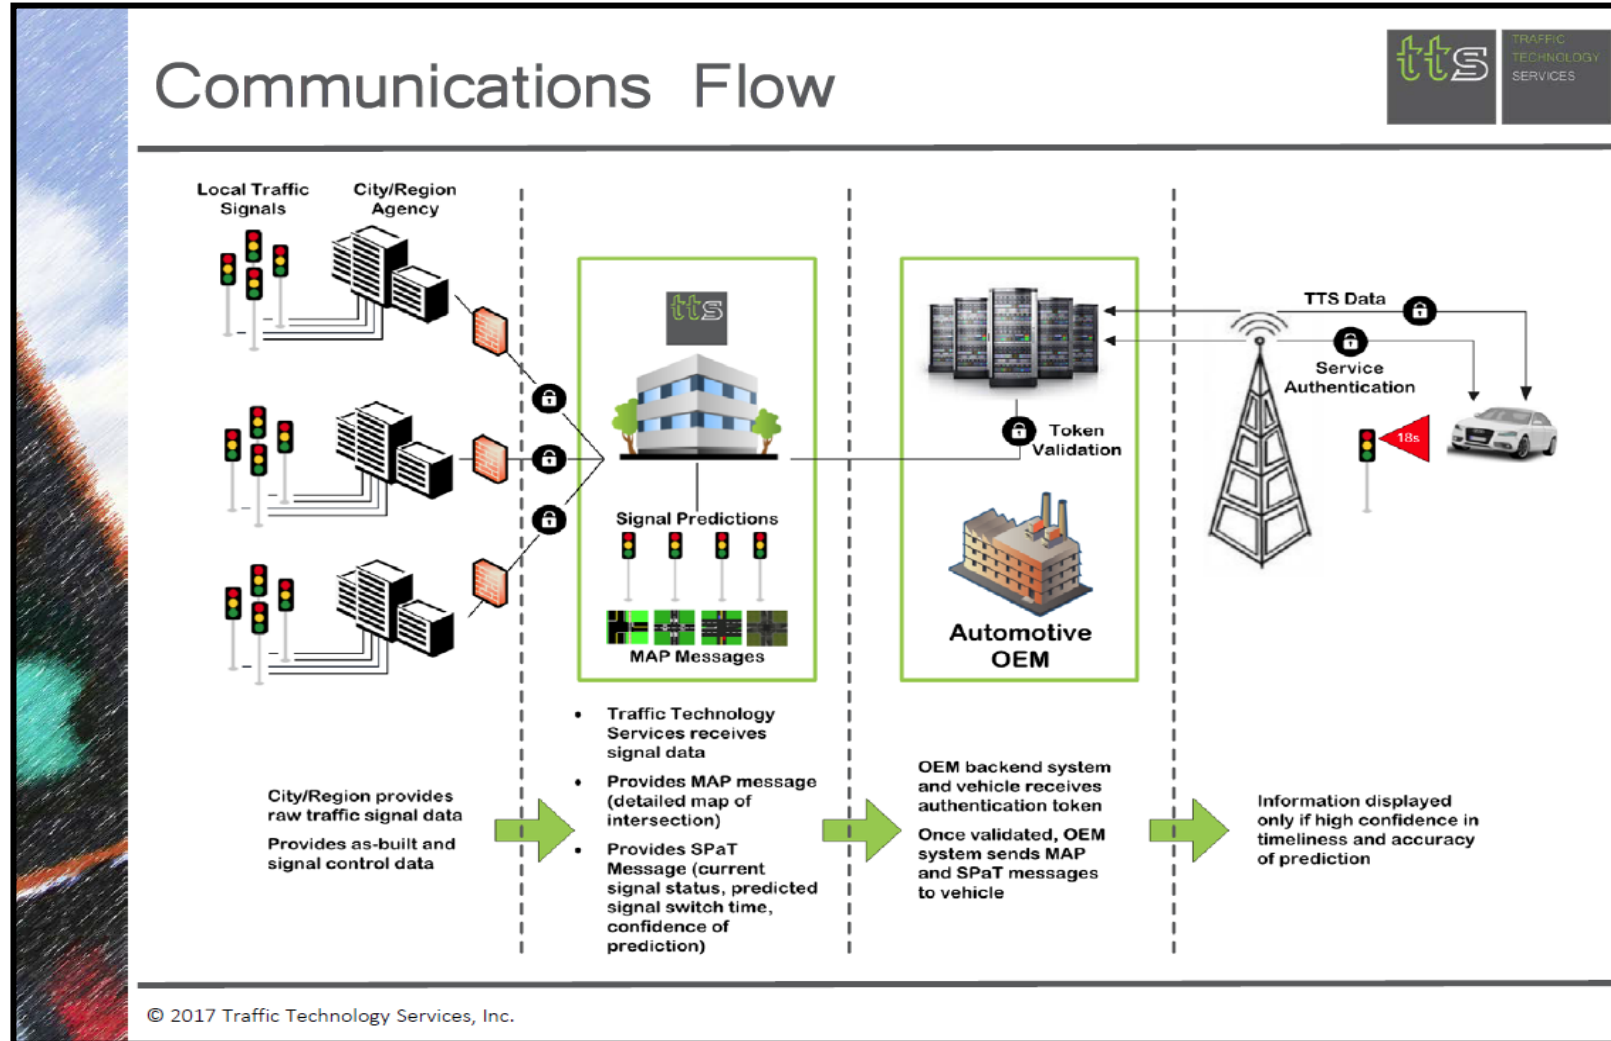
Communications Flow

tts TRAFFIC TECHNOLOGY SERVICES

Local Traffic Signals

City/Region Agency

tts

Signal Predictions

MAP Messages

Token Validation

Automotive OEM

TTS Data

Service Authentication

18s

- Traffic Technology Services receives signal data
- Provides MAP message (detailed map of intersection)
- Provides SPaT Message (current signal status, predicted signal switch time, confidence of prediction)

City/Region provides raw traffic signal data

Provides as-built and signal control data

OEM backend system and vehicle receives authentication token

Once validated, OEM system sends MAP and SPaT messages to vehicle

Information displayed only if high confidence in timeliness and accuracy of prediction

© 2017 Traffic Technology Services, Inc.